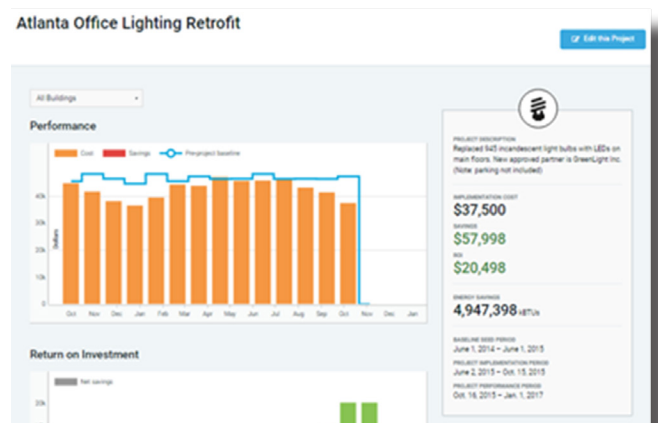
Atlanta Office Lighting Retrofit

Edit this Project

All Buildings

Performance

Cost Savings Pre-project baseline

40k

30k

20k

10k

0

Dollars

Oct Nov Dec Jan Feb Mar Apr May Jun Jul Aug Sep Oct Nov Dec Jan

Return on Investment

Net savings

20k

PROJECT DESCRIPTION
Replaced 945 incandescent light bulbs with LEDs on main floors. New approved partner is GreenLight Inc. (Note: parking not included)

IMPLEMENTATION COST
$37,500

SAVINGS
$57,998

ROI
$20,498

ENERGY SAVINGS
4,947,398 kBTUs

BASELINE SEED PERIOD
June 1, 2014 – June 1, 2015

PROJECT IMPLEMENTATION PERIOD
June 2, 2015 – Oct. 15, 2015

PROJECT PERFORMANCE PERIOD
Oct. 16, 2015 – Jan. 1, 2017